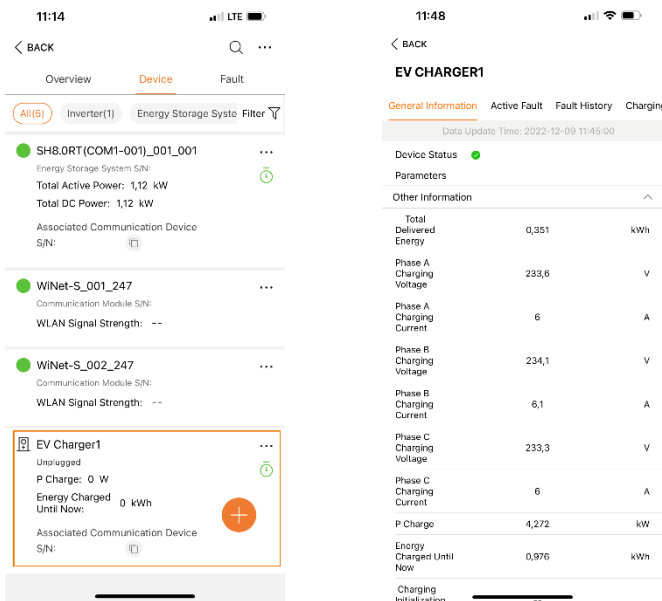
11:14

BACK

Overview Device Fault

All(5) Inverter(1) Energy Storage Syste Filter

SH8.0RT(COM1-001)_001_001
Energy Storage System S/N:
Total Active Power: 1,12 kW
Total DC Power: 1,12 kW

Associated Communication Device
S/N:

WiNet-S_001_247
Communication Module S/N:
WLAN Signal Strength: --

WiNet-S_002_247
Communication Module S/N:
WLAN Signal Strength: --

EV Charger1
Unplugged
P Charge: 0 W
Energy Charged Until Now: 0 kWh

Associated Communication Device
S/N:

11:48

BACK

EV CHARGER1

General Information Active Fault Fault History Charging

Data Update Time: 2022-12-09 11:45:00

Device Status
Parameters

Other Information

| | | |
|---|---|---|
| Total Delivered Energy | 0,351 | kWh |
| Phase A Charging Voltage | 233,6 | V |
| Phase A Charging Current | 6 | A |
| Phase B Charging Voltage | 234,1 | V |
| Phase B Charging Current | 6,1 | A |
| Phase C Charging Voltage | 233,3 | V |
| Phase C Charging Current | 6 | A |
| P Charge | 4,272 | kW |
| Energy Charged Until Now | 0,976 | kWh |
| Charging Initialization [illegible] | | |